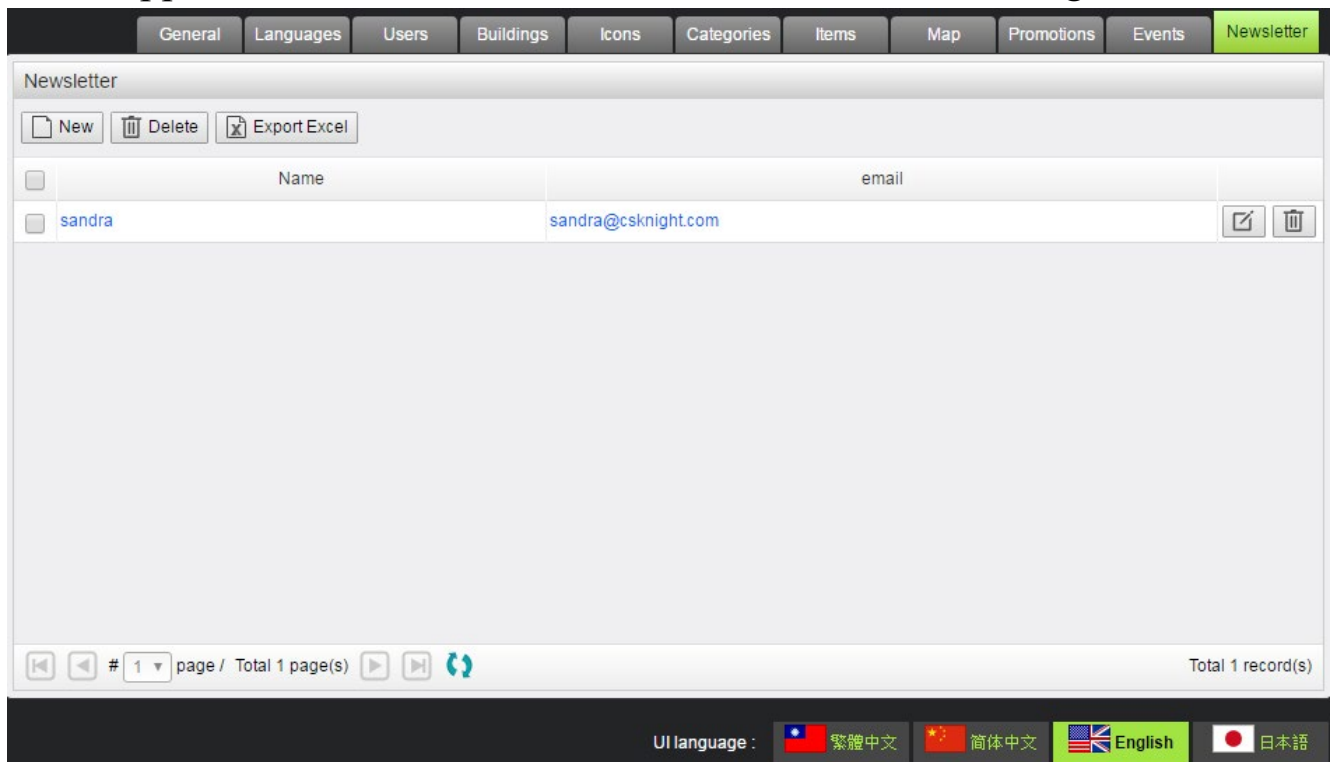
General | Languages | Users | Buildings | Icons | Categories | Items | Map | Promotions | Events | Newsletter

Newsletter

New | Delete | Export Excel

| | Name | email |
|---|---|---|
| | sandra | sandra@csknight.com |

# 1 page / Total 1 page(s)

Total 1 record(s)

UI language : 繁體中文 简体中文 English 日本語